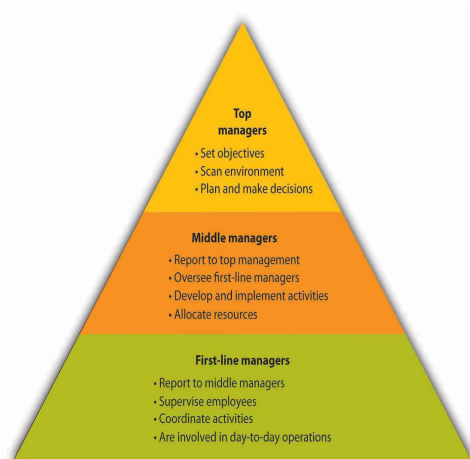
Top managers
• Set objectives
• Scan environment
• Plan and make decisions

Middle managers
• Report to top management
• Oversee first-line managers
• Develop and implement activities
• Allocate resources

First-line managers
• Report to middle managers
• Supervise employees
• Coordinate activities
• Are involved in day-to-day operations